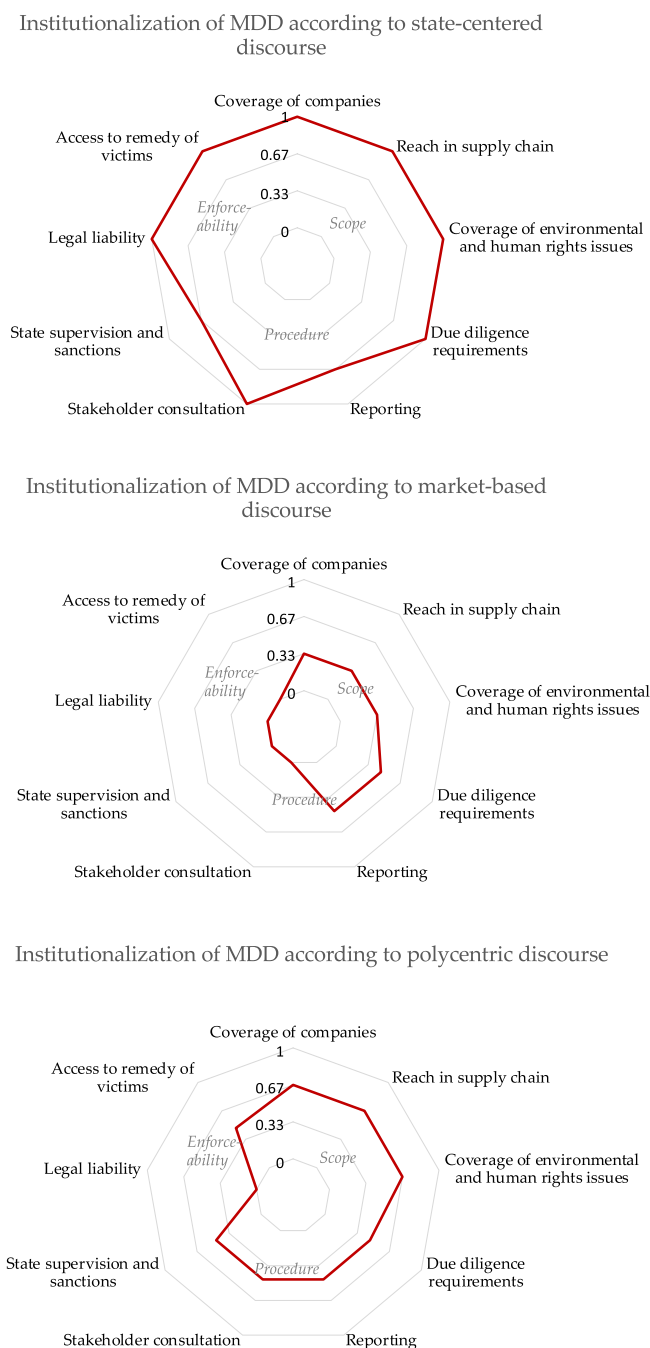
Institutionalization of MDD according to state-centered discourse

Coverage of companies
1
0.67
0.33
0
Reach in supply chain
Coverage of environmental and human rights issues
Due diligence requirements
Reporting
Stakeholder consultation
State supervision and sanctions
Legal liability
Access to remedy of victims
Enforceability
Scope
Procedure

Institutionalization of MDD according to market-based discourse

Coverage of companies
1
0.67
0.33
0
Reach in supply chain
Coverage of environmental and human rights issues
Due diligence requirements
Reporting
Stakeholder consultation
State supervision and sanctions
Legal liability
Access to remedy of victims
Enforceability
Scope
Procedure

Institutionalization of MDD according to polycentric discourse

Coverage of companies
1
0.67
0.33
0
Reach in supply chain
Coverage of environmental and human rights issues
Due diligence requirements
Reporting
Stakeholder consultation
State supervision and sanctions
Legal liability
Access to remedy of victims
Enforceability
Scope
Procedure